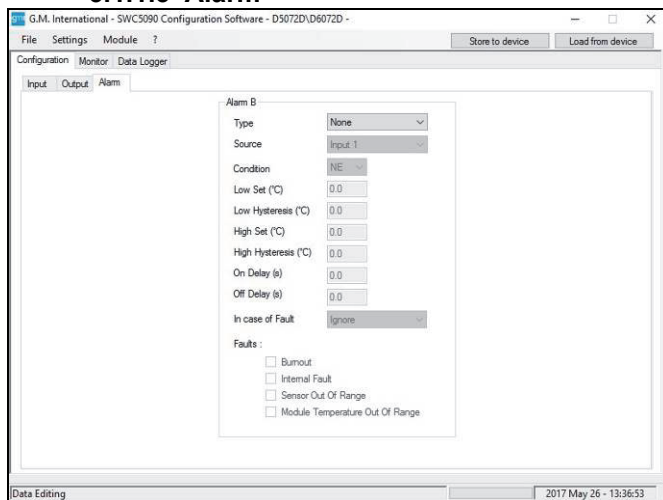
G.M. International - SWC5090 Configuration Software - D5072D\D6072D -

File Settings Module ?

Store to device

Load from device

Configuration Monitor Data Logger

Input Output Alarm

Alarm B

Type None

Source Input 1

Condition NE

Low Set (°C) 0.0

Low Hysteresis (°C) 0.0

High Set (°C) 0.0

High Hysteresis (°C) 0.0

On Delay (s) 0.0

Off Delay (s) 0.0

In case of Fault Ignore

Faults :

Burnout

Internal Fault

Sensor Out Of Range

Module Temperature Out Of Range

Data Editing

2017 May 26 - 13:36:53